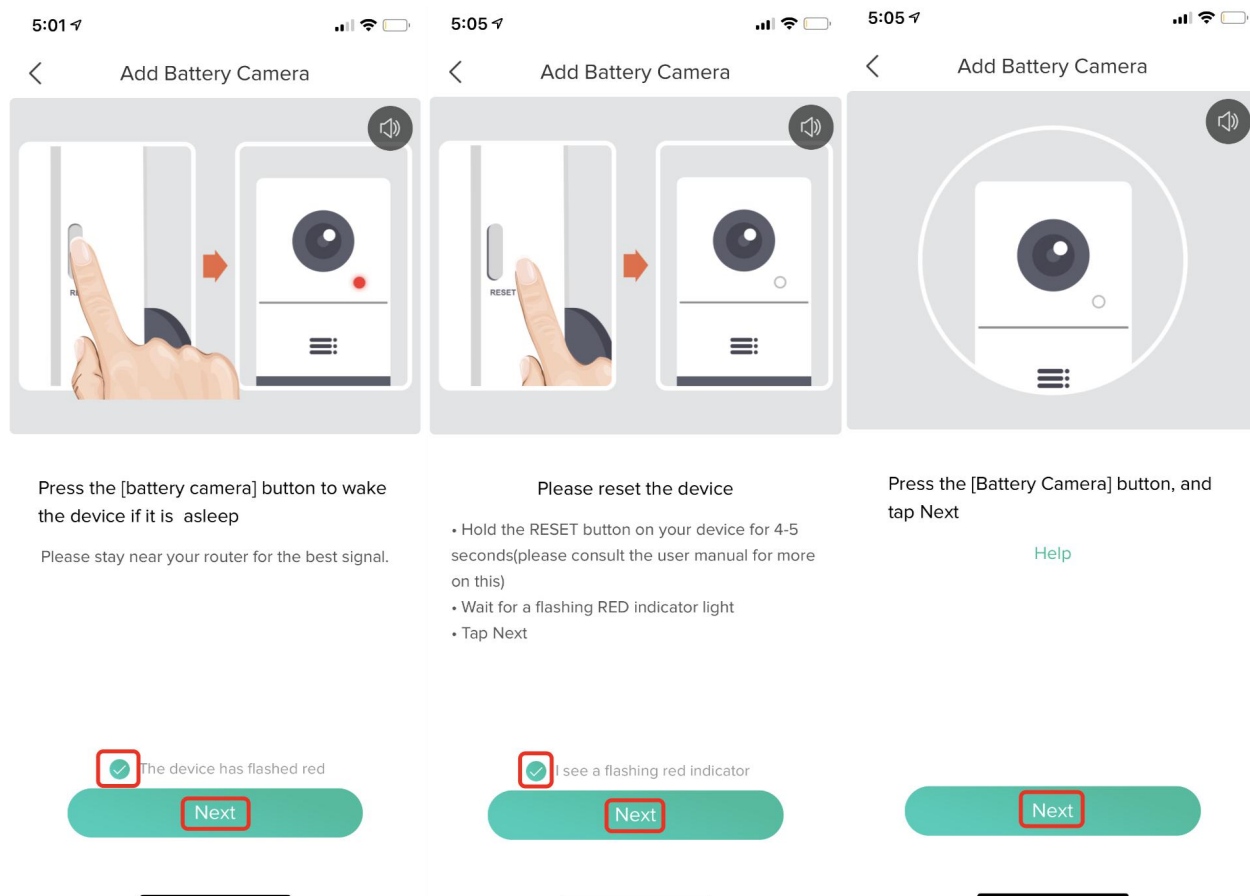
5:01

Add Battery Camera

RE

Press the [battery camera] button to wake the device if it is asleep

Please stay near your router for the best signal.

The device has flashed red

Next

5:05

Add Battery Camera

RESET

Please reset the device

• Hold the RESET button on your device for 4-5 seconds(please consult the user manual for more on this)
• Wait for a flashing RED indicator light
• Tap Next

I see a flashing red indicator

Next

5:05

Add Battery Camera

Press the [Battery Camera] button, and tap Next

Help

Next